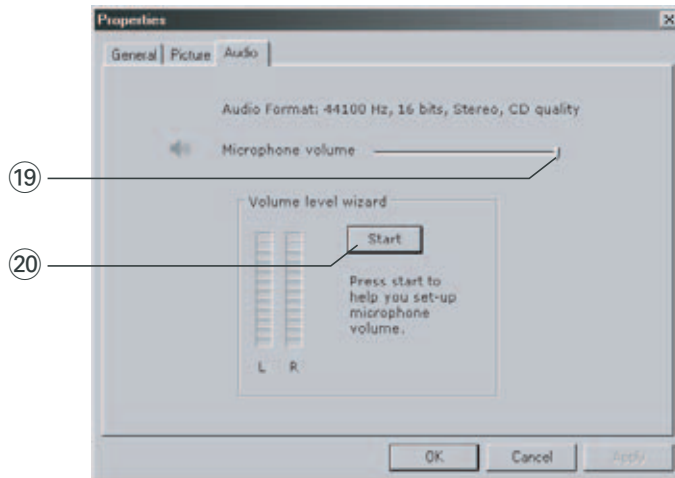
Properties
General | Picture | Audio

Audio Format: 44100 Hz, 16 bits, Stereo, CD quality

Microphone volume

19

Volume level wizard

20

Start

Press start to help you set-up microphone volume.

L R

OK Cancel Apply